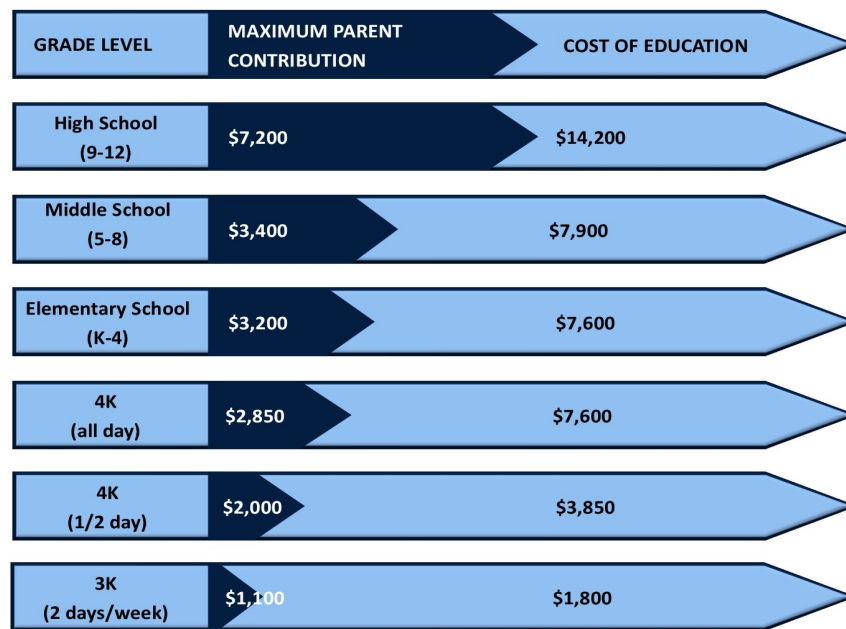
| GRADE LEVEL | MAXIMUM PARENT CONTRIBUTION | COST OF EDUCATION |
|---|---|---|
| High School (9-12) | \$7,200 | \$14,200 |
| Middle School (5-8) | \$3,400 | \$7,900 |
| Elementary School (K-4) | \$3,200 | \$7,600 |
| 4K (all day) | \$2,850 | \$7,600 |
| 4K (1/2 day) | \$2,000 | \$3,850 |
| 3K (2 days/week) | \$1,100 | \$1,800 |